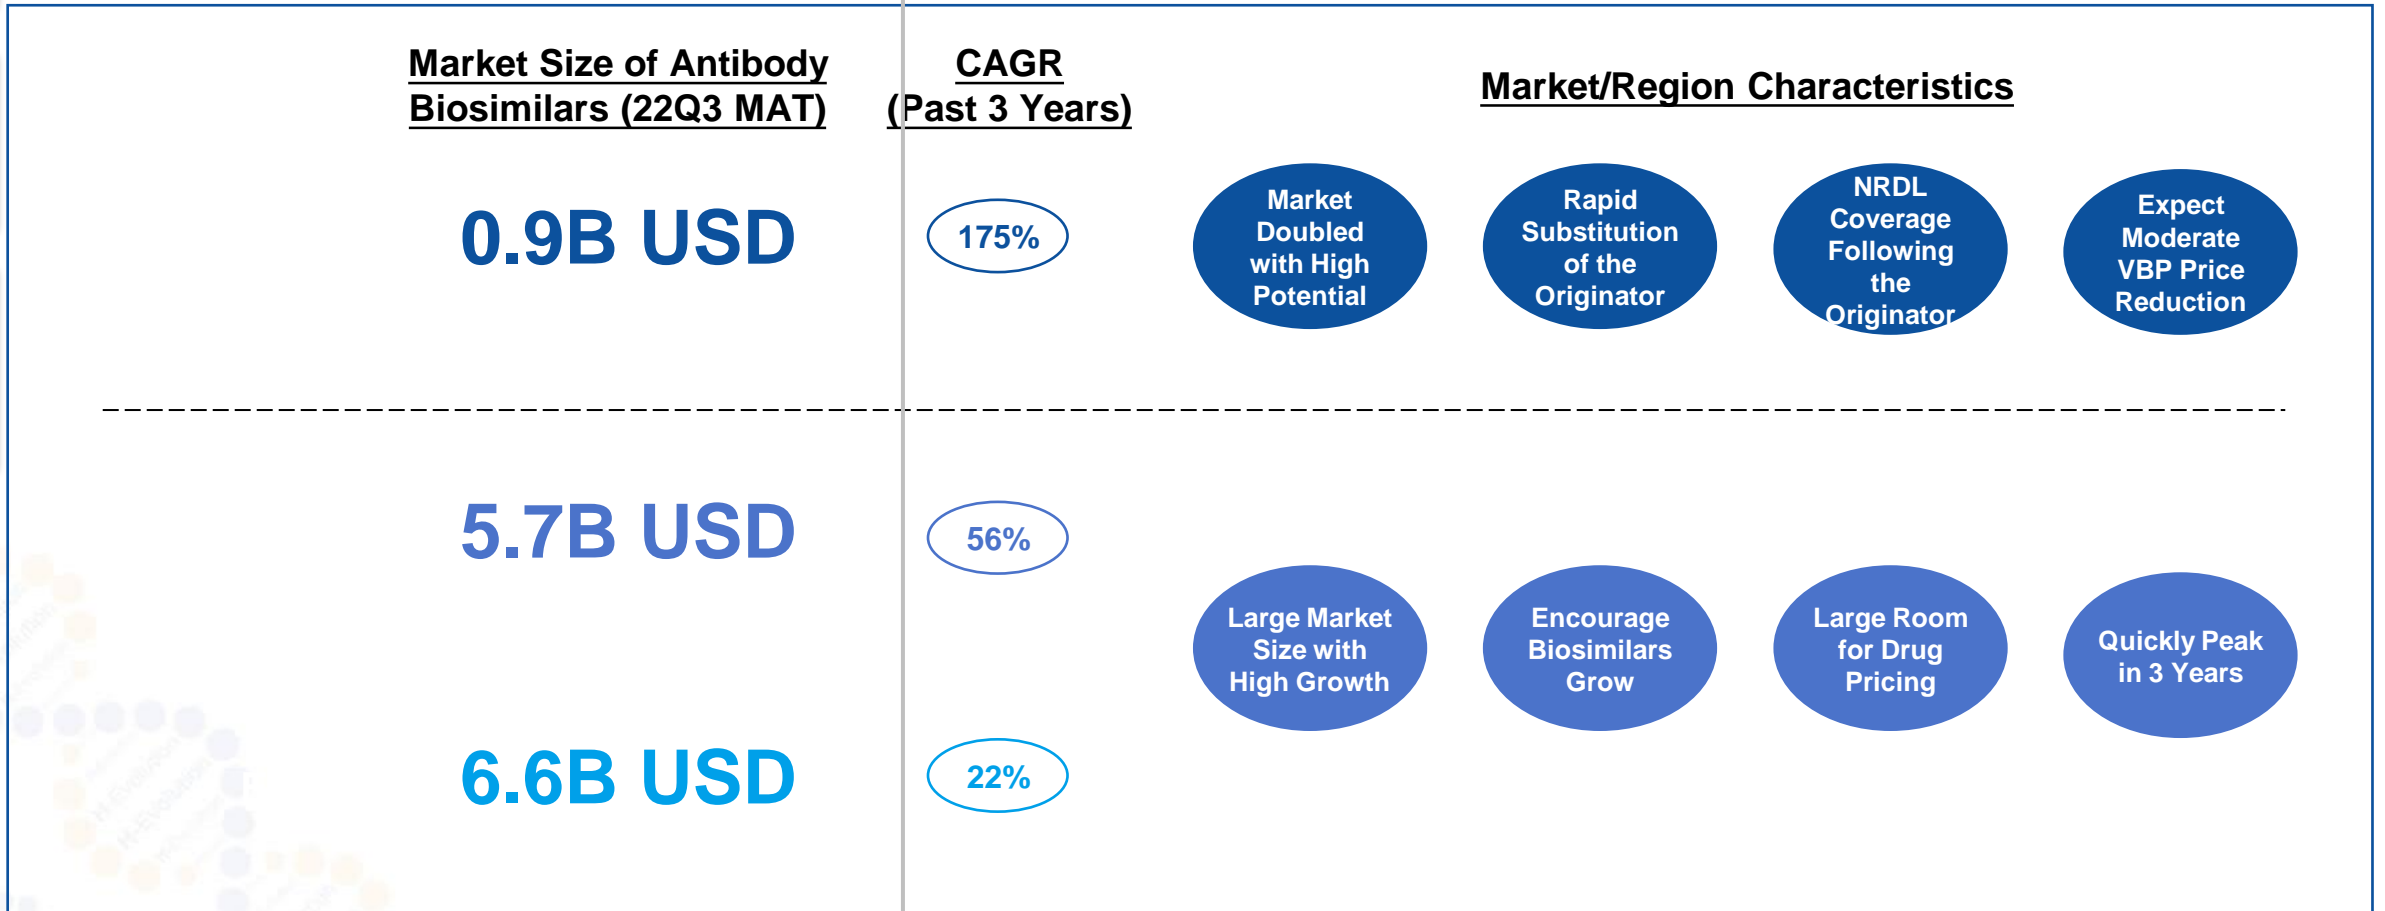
Market Size of Antibody Biosimilars (22Q3 MAT)

CAGR (Past 3 Years)

Market/Region Characteristics

0.9B USD

175%

Market Doubled with High Potential

Rapid Substitution of the Originator

NRDL Coverage Following the Originator

Expect Moderate VBP Price Reduction

5.7B USD

56%

Large Market Size with High Growth

Encourage Biosimilars Grow

Large Room for Drug Pricing

Quickly Peak in 3 Years

6.6B USD

22%